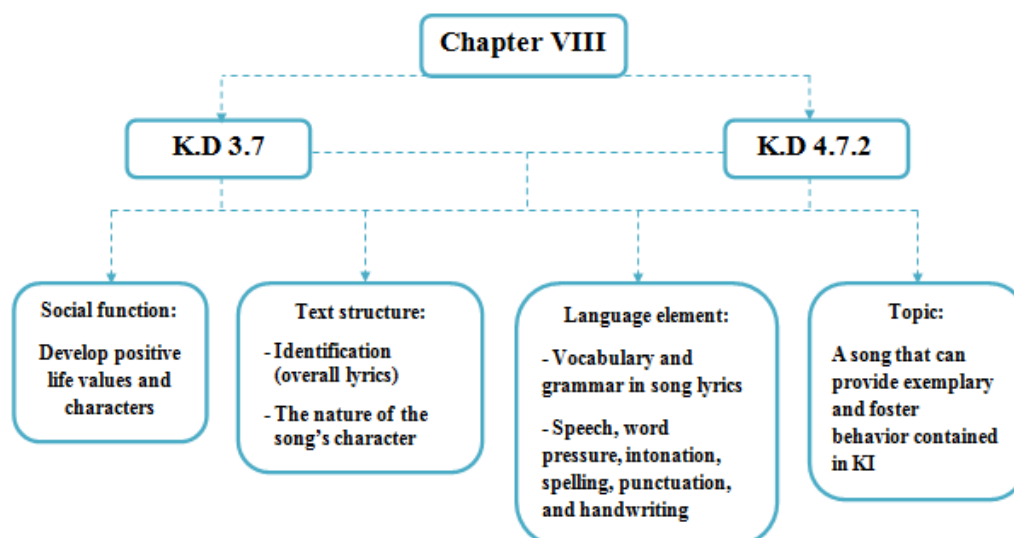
Chapter VIII

K.D 3.7

K.D 4.7.2

Social function:

Develop positive life values and characters

Text structure:

- Identification (overall lyrics)

- The nature of the song's character

Language element:

- Vocabulary and grammar in song lyrics

- Speech, word pressure, intonation, spelling, punctuation, and handwriting

Topic:

A song that can provide exemplary and foster behavior contained in KI